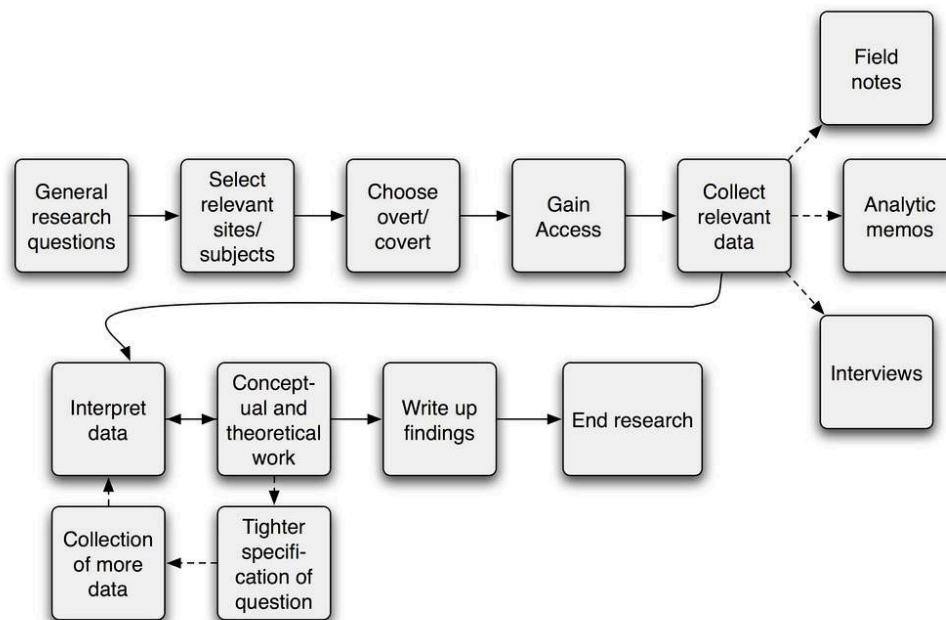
General research questions

Select relevant sites/ subjects

Choose overt/ covert

Gain Access

Collect relevant data

Field notes

Analytic memos

Interviews

Interpret data

Conceptual and theoretical work

Write up findings

End research

Collection of more data

Tighter specification of question